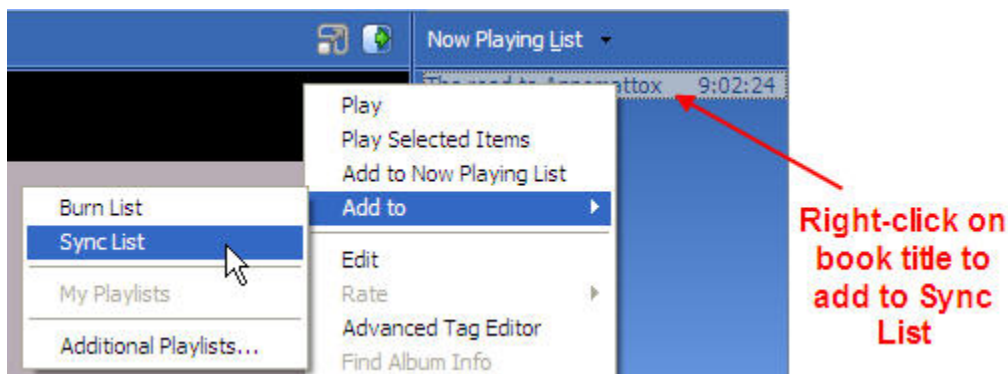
Now Playing List

The road to Appomattox 9:02:24

Play
Play Selected Items
Add to Now Playing List
Add to

Edit
Rate
Advanced Tag Editor
Find Album Info

Burn List
Sync List

My Playlists

Additional Playlists...

Right-click on book title to add to Sync List